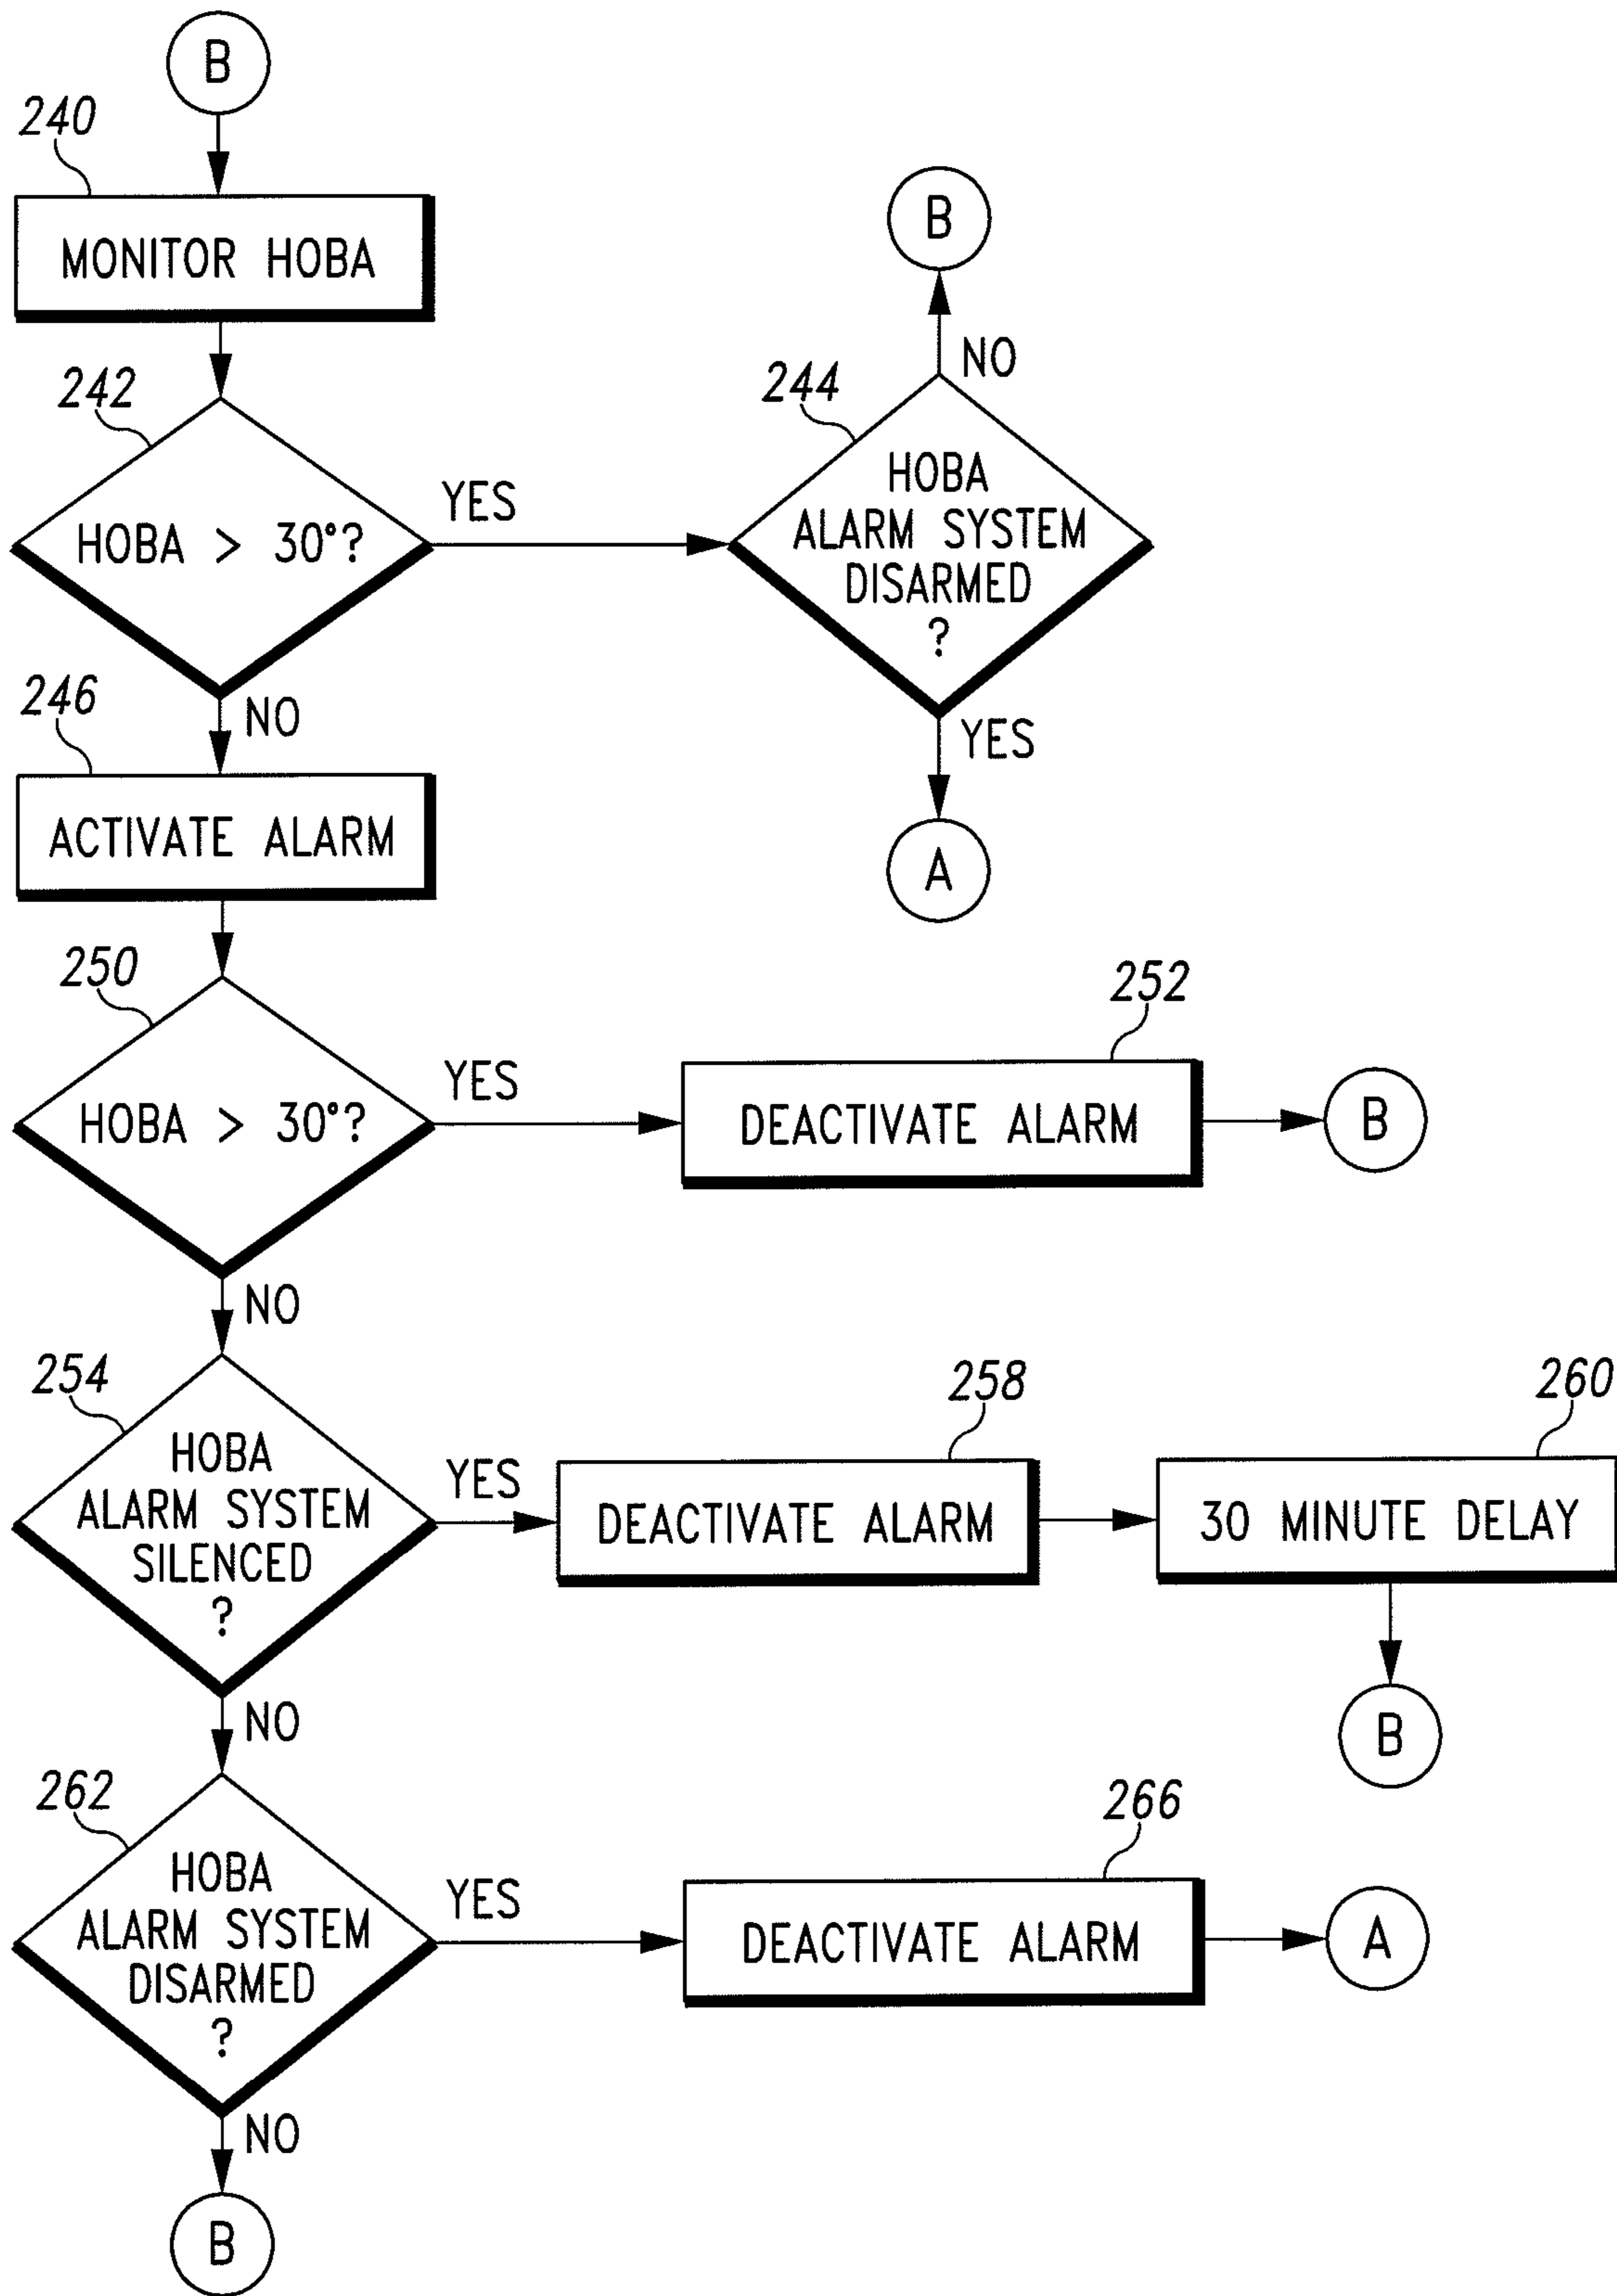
B

240

MONITOR HOBA

242

HOBA > 30°?

YES

B

NO

244

HOBA ALARM SYSTEM DISARMED ?

YES

A

NO

246

ACTIVATE ALARM

250

HOBA > 30°?

YES

252

DEACTIVATE ALARM

B

NO

254

HOBA ALARM SYSTEM SILENCED ?

YES

258

DEACTIVATE ALARM

260

30 MINUTE DELAY

B

NO

262

HOBA ALARM SYSTEM DISARMED ?

YES

266

DEACTIVATE ALARM

A

NO

B